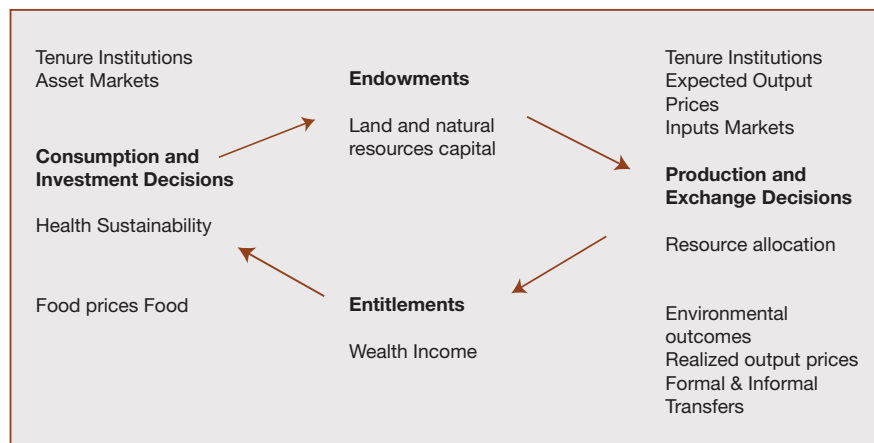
Tenure Institutions
Asset Markets

Endowments

Land and natural resources capital

Tenure Institutions
Expected Output Prices
Inputs Markets

Consumption and Investment Decisions

Health Sustainability

Production and Exchange Decisions

Resource allocation

Food prices Food

Entitlements

Wealth Income

Environmental outcomes
Realized output prices
Formal & Informal Transfers